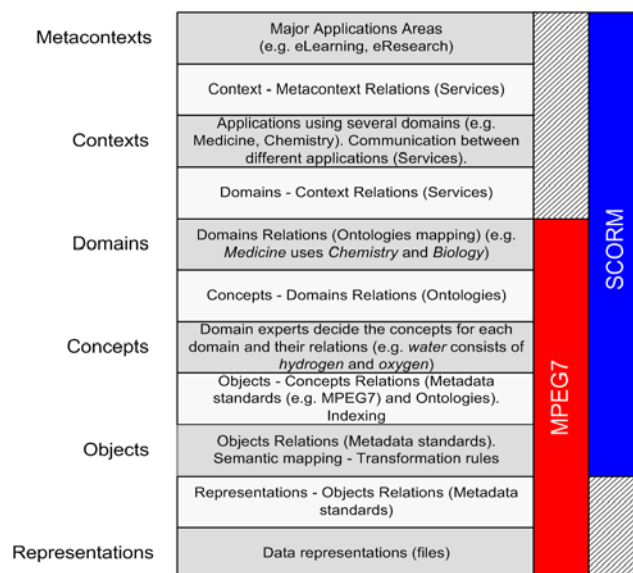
Metacontexts

Major Applications Areas (e.g. eLearning, eResearch)

Context - Metacontext Relations (Services)

Contexts

Applications using several domains (e.g. Medicine, Chemistry). Communication between different applications (Services).

Domains - Context Relations (Services)

Domains

Domains Relations (Ontologies mapping) (e.g. *Medicine* uses *Chemistry* and *Biology*)

Concepts - Domains Relations (Ontologies)

Concepts

Domain experts decide the concepts for each domain and their relations (e.g. *water* consists of *hydrogen* and *oxygen*)

Objects - Concepts Relations (Metadata standards (e.g. MPEG7) and Ontologies). Indexing

Objects

Objects Relations (Metadata standards). Semantic mapping - Transformation rules

Representations - Objects Relations (Metadata standards)

Representations

Data representations (files)

MPEG7

SCORM